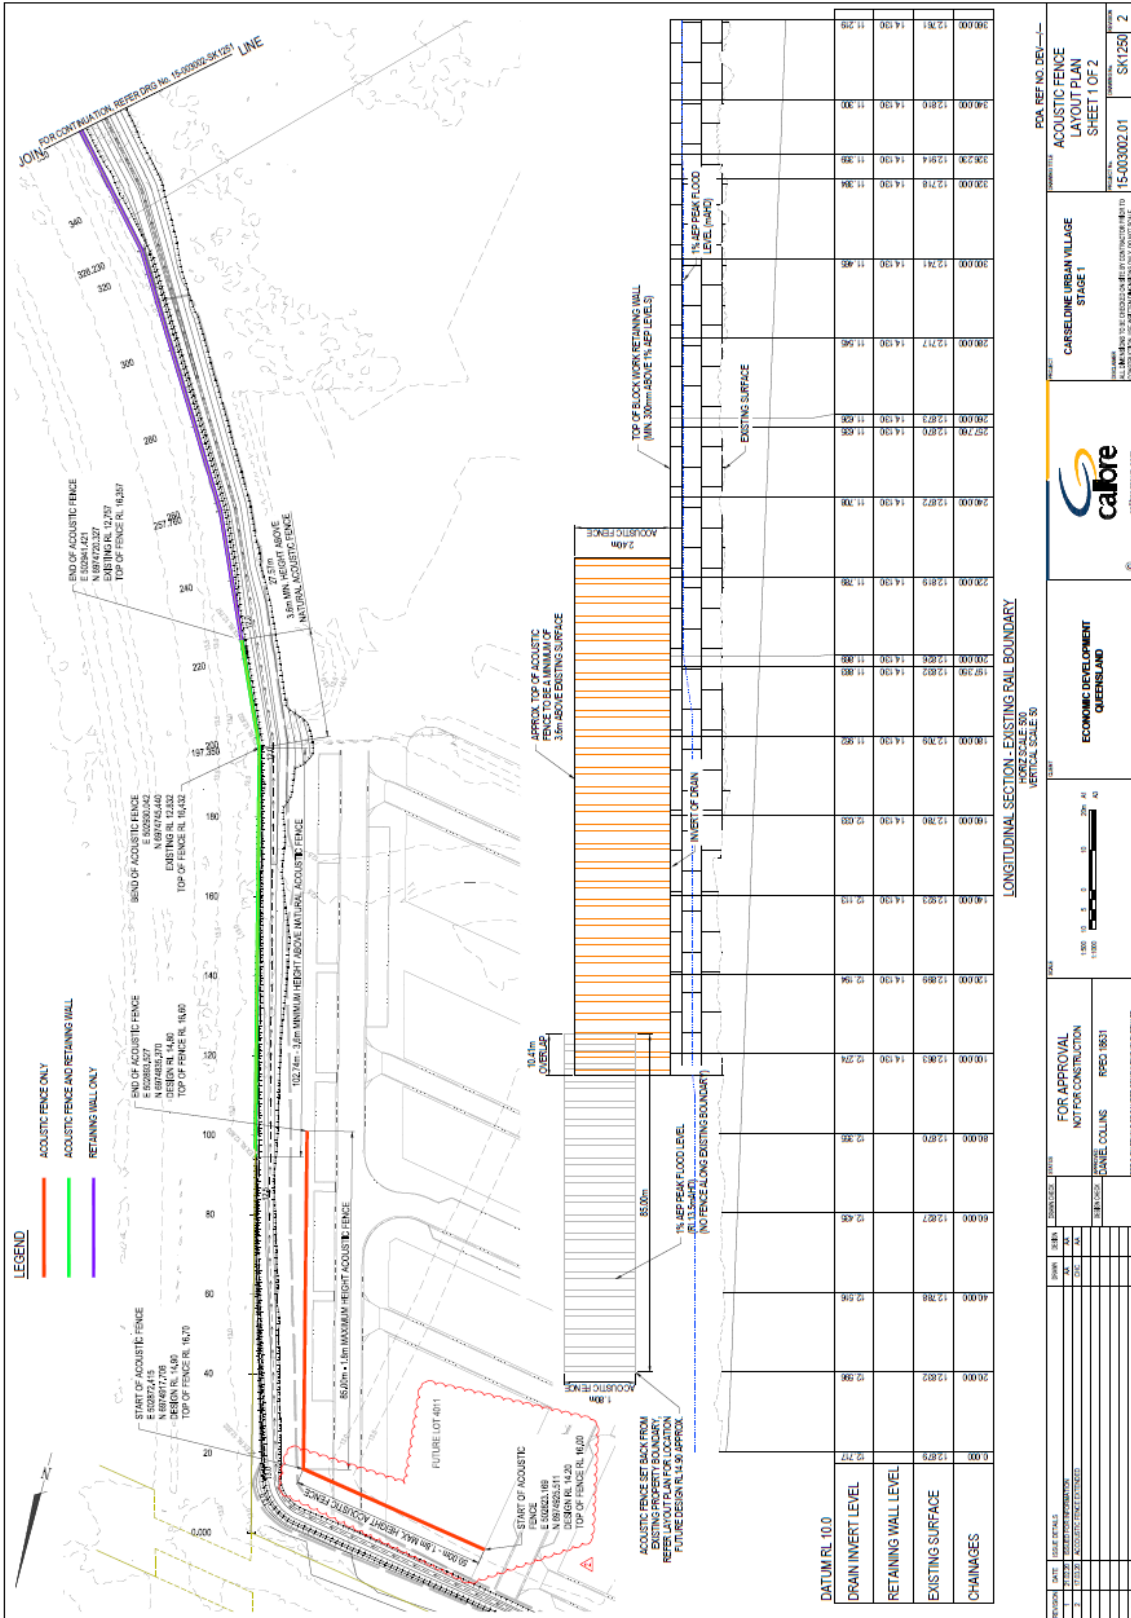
JOIN FOR CONTINUATION REFER DRG No. 15-003002-SK1251 LINE

340
326.230
320
300
280
257.760
260
240
220
197.350
200
180
160
140
120
100
80
60
40
20
0.000

END OF ACOUSTIC FENCE
E 502841.421
N 6974720.327
EXISTING RL 12.757
TOP OF FENCE RL 16.357

27.57m
3.6m MIN HEIGHT ABOVE NATURAL ACOUSTIC FENCE

BEND OF ACOUSTIC FENCE
E 502850.042
N 6974745.440
EXISTING RL 12.832
TOP OF FENCE RL 16.432

102.74m - 3.6m MINIMUM HEIGHT ABOVE NATURAL ACOUSTIC FENCE

END OF ACOUSTIC FENCE
E 502853.527
N 6974835.370
DESIGN RL 14.80
TOP OF FENCE RL 16.60

85.00m - 1.8m MAXIMUM HEIGHT ACOUSTIC FENCE

FUTURE LOT 4011

START OF ACOUSTIC FENCE
E 502872.415
N 6974917.708
DESIGN RL 14.90
TOP OF FENCE RL 16.70

START OF ACOUSTIC FENCE
E 502820.169
N 6974923.511
DESIGN RL 14.20
TOP OF FENCE RL 16.00

50.00m - 1.8m MAX HEIGHT ACOUSTIC FENCE

LEGEND
ACOUSTIC FENCE ONLY
ACOUSTIC FENCE AND RETAINING WALL
RETAINING WALL ONLY

ACOUSTIC FENCE SET BACK FROM EXISTING PROPERTY BOUNDARY. REFER LAYOUT PLAN FOR LOCATION FUTURE DESIGN RL 14.90 APPROX.

1.80m ACOUSTIC FENCE
85.00m
10.41m OVERLAP
1% AEP PEAK FLOOD LEVEL (RL 13.5m AHD) (NO FENCE ALONG EXISTING BOUNDARY)
INVERT OF DRAIN
APPROX. TOP OF ACOUSTIC FENCE TO BE A MINIMUM OF 3.6m ABOVE EXISTING SURFACE
2.40m ACOUSTIC FENCE
TOP OF BLOCK WORK RETAINING WALL (MIN. 300mm ABOVE 1% AEP LEVELS)
EXISTING SURFACE
1% AEP PEAK FLOOD LEVEL (mAHD)

DATUM RL 10.0
DRAIN INVERT LEVEL
RETAINING WALL LEVEL
EXISTING SURFACE
CHAINAGES

| DRAIN INVERT LEVEL | RETAINING WALL LEVEL | EXISTING SURFACE | CHAINAGES |
|---|---|---|---|
| 12.717 | | 12.679 | 0.000 |
| 12.598 | | 12.832 | 20.000 |
| 12.516 | | 12.788 | 40.000 |
| 12.436 | | 12.827 | 60.000 |
| 12.355 | | 12.870 | 80.000 |
| 12.274 | 14.130 | 12.863 | 100.000 |
| 12.194 | 14.130 | 12.899 | 120.000 |
| 12.113 | 14.130 | 12.923 | 140.000 |
| 12.033 | 14.130 | 12.760 | 160.000 |
| 11.952 | 14.130 | 12.904 | 180.000 |
| 11.883 | 14.130 | 12.832 | 197.350 |
| 11.869 | 14.130 | 12.826 | 200.000 |
| 11.789 | 14.130 | 12.816 | 220.000 |
| 11.708 | 14.130 | 12.872 | 240.000 |
| 11.635 | 14.130 | 12.670 | 257.760 |
| 11.628 | 14.130 | 12.673 | 260.000 |
| 11.546 | 14.130 | 12.717 | 280.000 |
| 11.465 | 14.130 | 12.741 | 300.000 |
| 11.384 | 14.130 | 12.718 | 320.000 |
| 11.359 | 14.130 | 12.914 | 326.230 |
| 11.300 | 14.130 | 12.816 | 340.000 |
| 11.219 | 14.130 | 12.761 | 360.000 |

LONGITUDINAL SECTION - EXISTING RAIL BOUNDARY
HORIZ SCALE 500
VERTICAL SCALE 50

FOR APPROVAL
NOT FOR CONSTRUCTION
DANIEL COLLINS RPEQ 18631

ECONOMIC DEVELOPMENT QUEENSLAND

calibre

CARSELDINE URBAN VILLAGE STAGE 1

PDA REF NO. DEV----/----
ACOUSTIC FENCE LAYOUT PLAN SHEET 1 OF 2
15-003002.01
SK1250
2